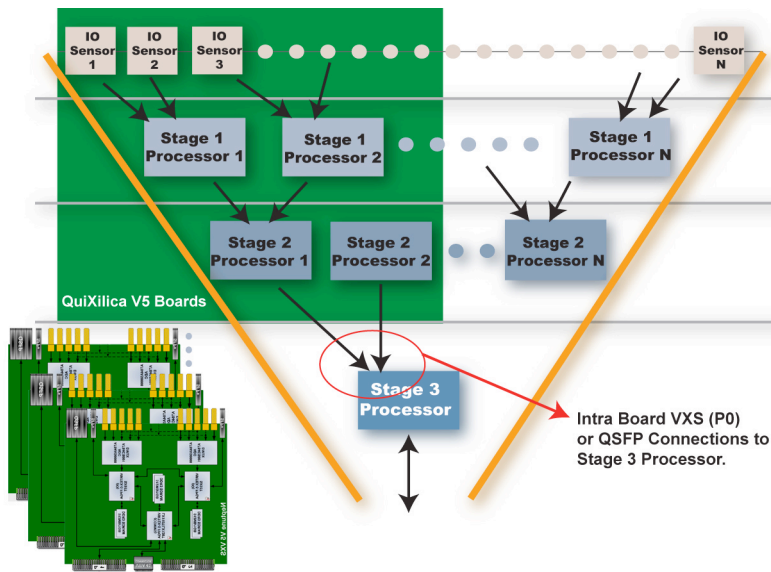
IO Sensor 1

IO Sensor 2

IO Sensor 3

IO Sensor N

Stage 1 Processor 1

Stage 1 Processor 2

Stage 1 Processor N

Stage 2 Processor 1

Stage 2 Processor 2

Stage 2 Processor N

QuiXilica V5 Boards

Stage 3 Processor

Intra Board VXS (P0) or QSFP Connections to Stage 3 Processor.

Neptune V5 VXS